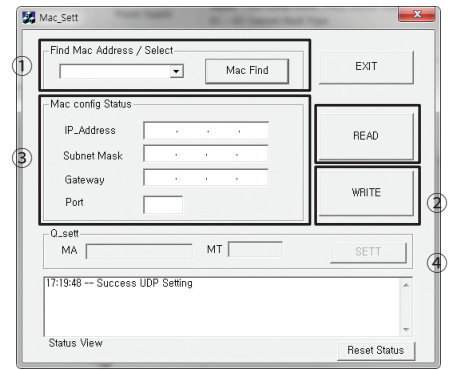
Mac_Sett

①
Find Mac Address / Select
Mac Find

EXIT

③
Mac config Status
IP_Address
Subnet Mask
Gateway
Port

READ

WRITE
②

Q_sett
MA
MT
SETT
④

17:19:48 -- Success UDP Setting

Status View
Reset Status